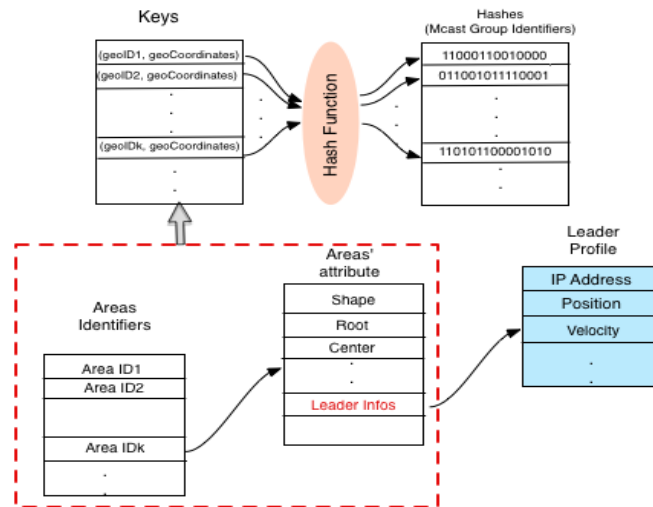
Keys

(geoID1, geoCoordinates)
(geoID2, geoCoordinates)
.
.
.
(geoIDk, geoCoordinates)
.
.

Hash Function

Hashes
(Mcast Group Identifiers)

11000110010000
011001011110001
.
.
.
110101100001010
.
.

Areas Identifiers

Area ID1
Area ID2
Area IDk
.
.

Areas' attribute

Shape
Root
Center
.
.
Leader Infos

Leader Profile

IP Address
Position
Velocity
.
.